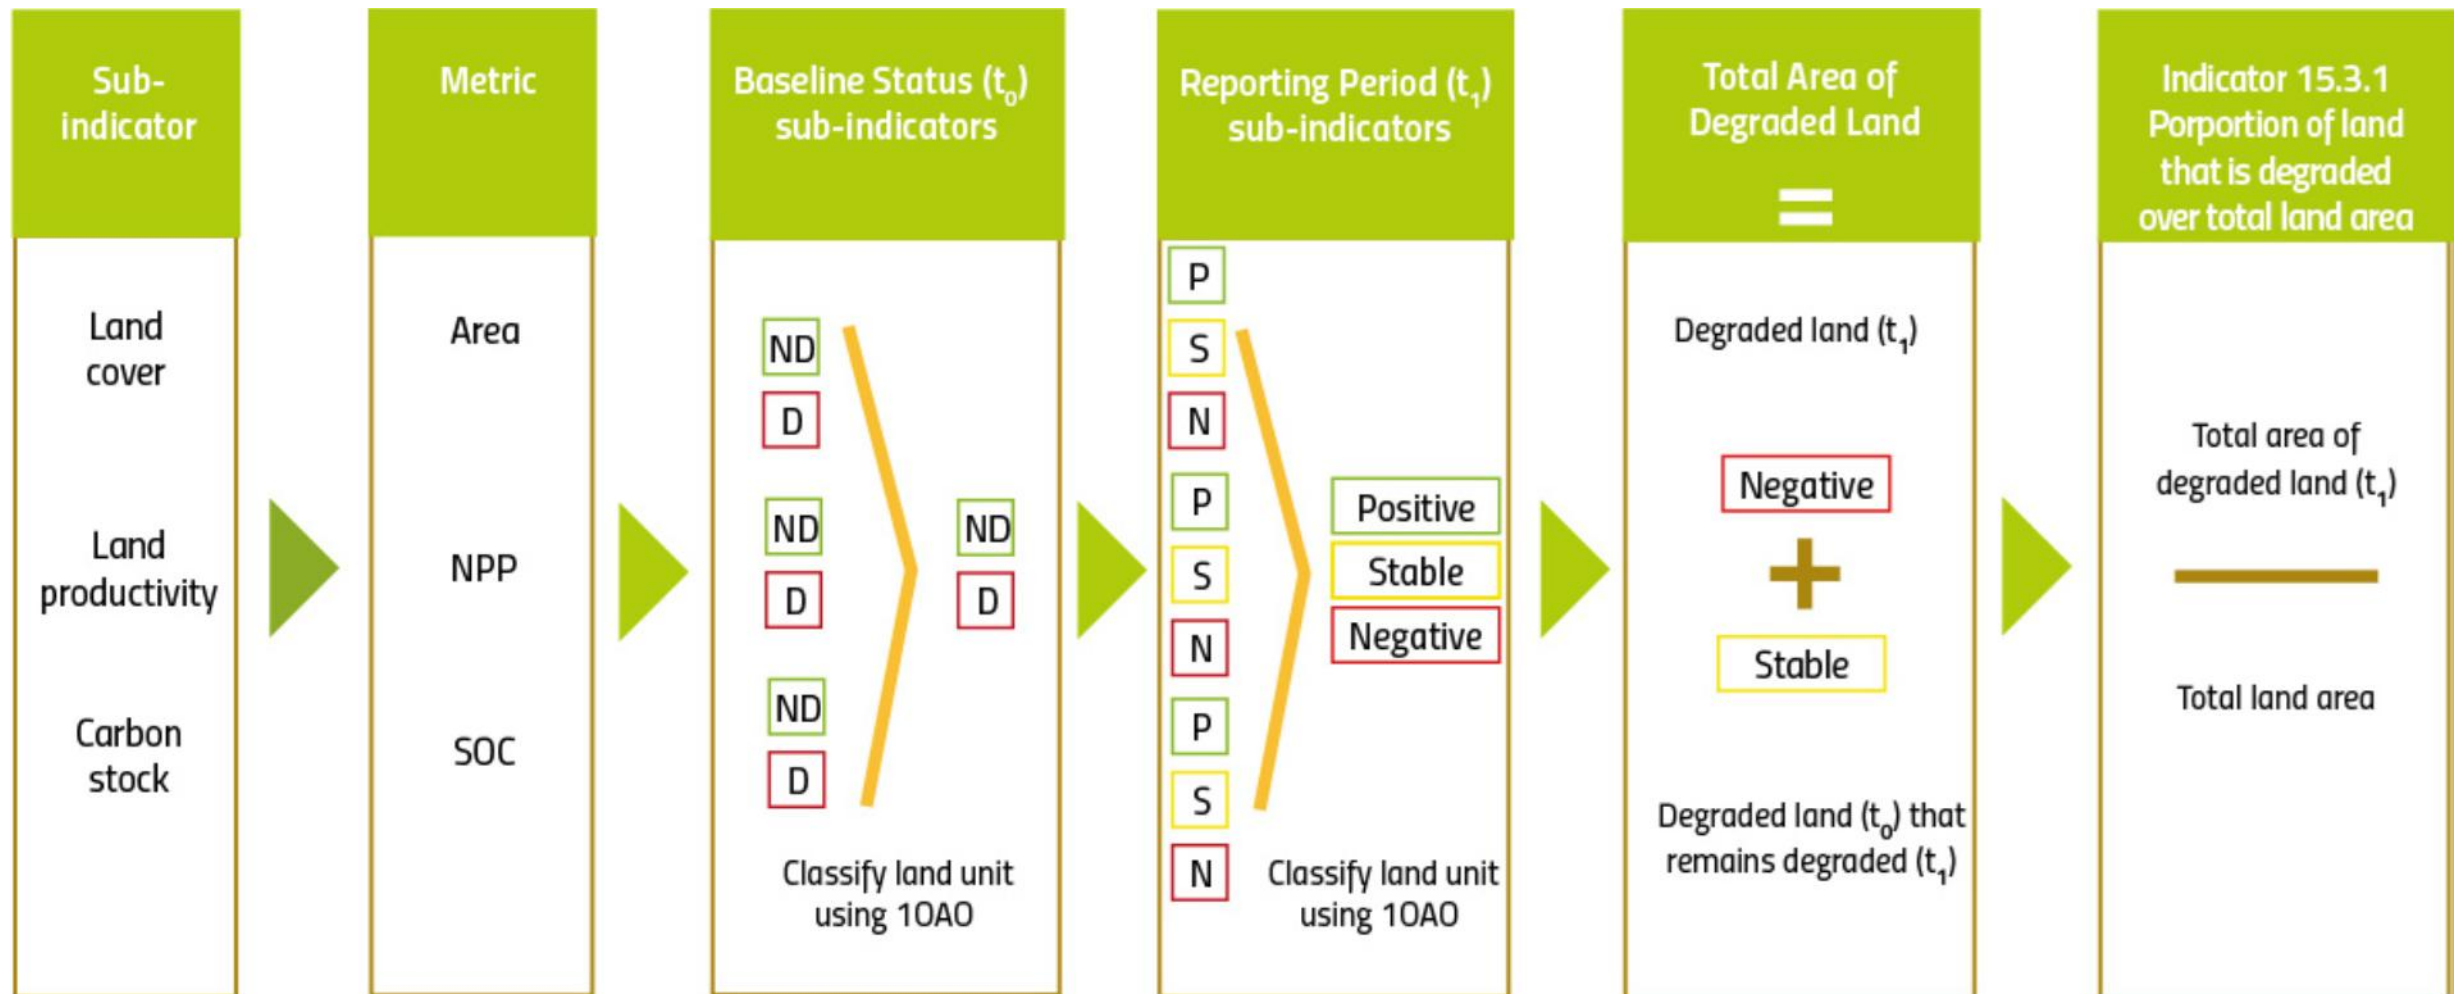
Sub-indicator

Land cover

Land productivity

Carbon stock

Metric

Area

NPP

SOC

Baseline Status ($t_0$) sub-indicators

ND
D
ND
D
ND
D

ND
D

Classify land unit using 1OAO

Reporting Period ($t_1$) sub-indicators

P
S
N
P
S
N
P
S
N

Positive
Stable
Negative

Classify land unit using 1OAO

Total Area of Degraded Land

=

Degraded land ($t_1$)

Negative
+
Stable

Degraded land ($t_0$) that remains degraded ($t_1$)

Indicator 15.3.1 Porportion of land that is degraded over total land area

Total area of degraded land ($t_1$)

Total land area